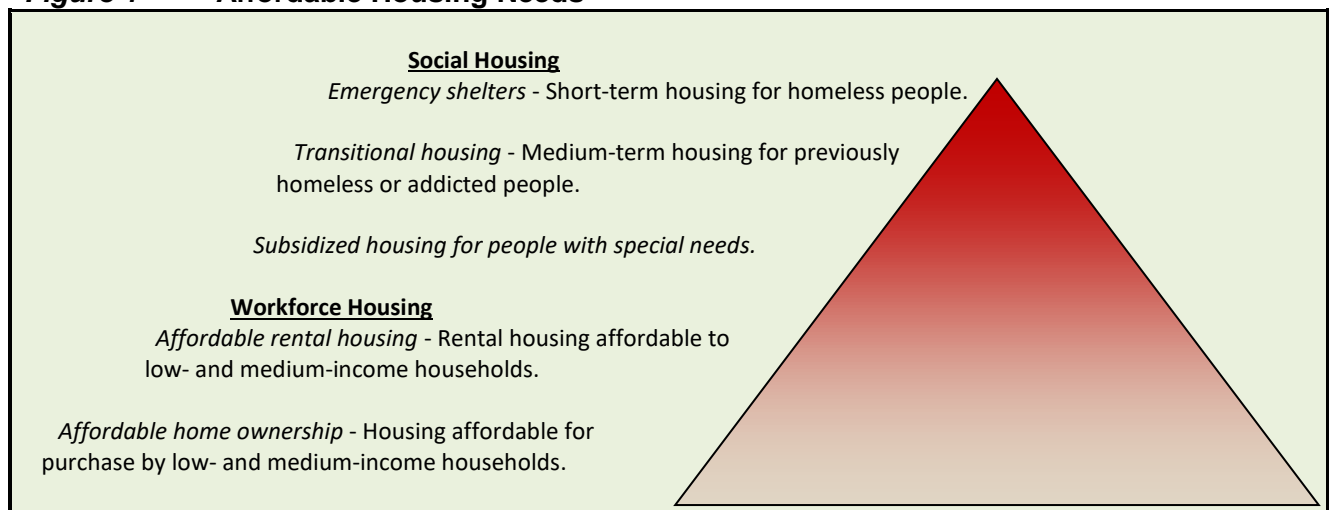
*Figure 1 Affordable Housing Needs*

**Social Housing**

*Emergency shelters* - Short-term housing for homeless people.

*Transitional housing* - Medium-term housing for previously homeless or addicted people.

*Subsidized housing for people with special needs.*

**Workforce Housing**

*Affordable rental housing* - Rental housing affordable to low- and medium-income households.

*Affordable home ownership* - Housing affordable for purchase by low- and medium-income households.